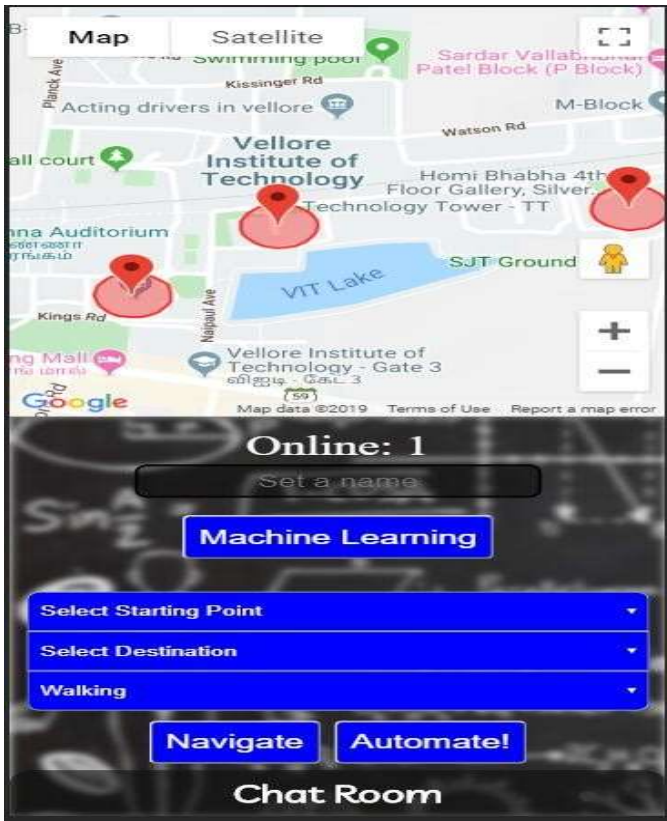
Map
Satellite
Swimming pool
Sardar Vallabh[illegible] Patel Block (P Block)
Planck Ave
Kissinger Rd
Acting drivers in vellore
M-Block
Watson Rd
all court
Vellore Institute of Technology
Homi Bhabha 4th Floor Gallery, Silver...
Technology Tower - TT
nna Auditorium
SJT Ground
VIT Lake
Kings Rd
Naipaul Ave
ng Mall
Vellore Institute of Technology - Gate 3
விஐடி - கேட் 3
59
Google
Map data ©2019
Terms of Use
Report a map error
+
−
Online: 1
Set a name
Machine Learning
Select Starting Point
Select Destination
Walking
Navigate
Automate!
Chat Room